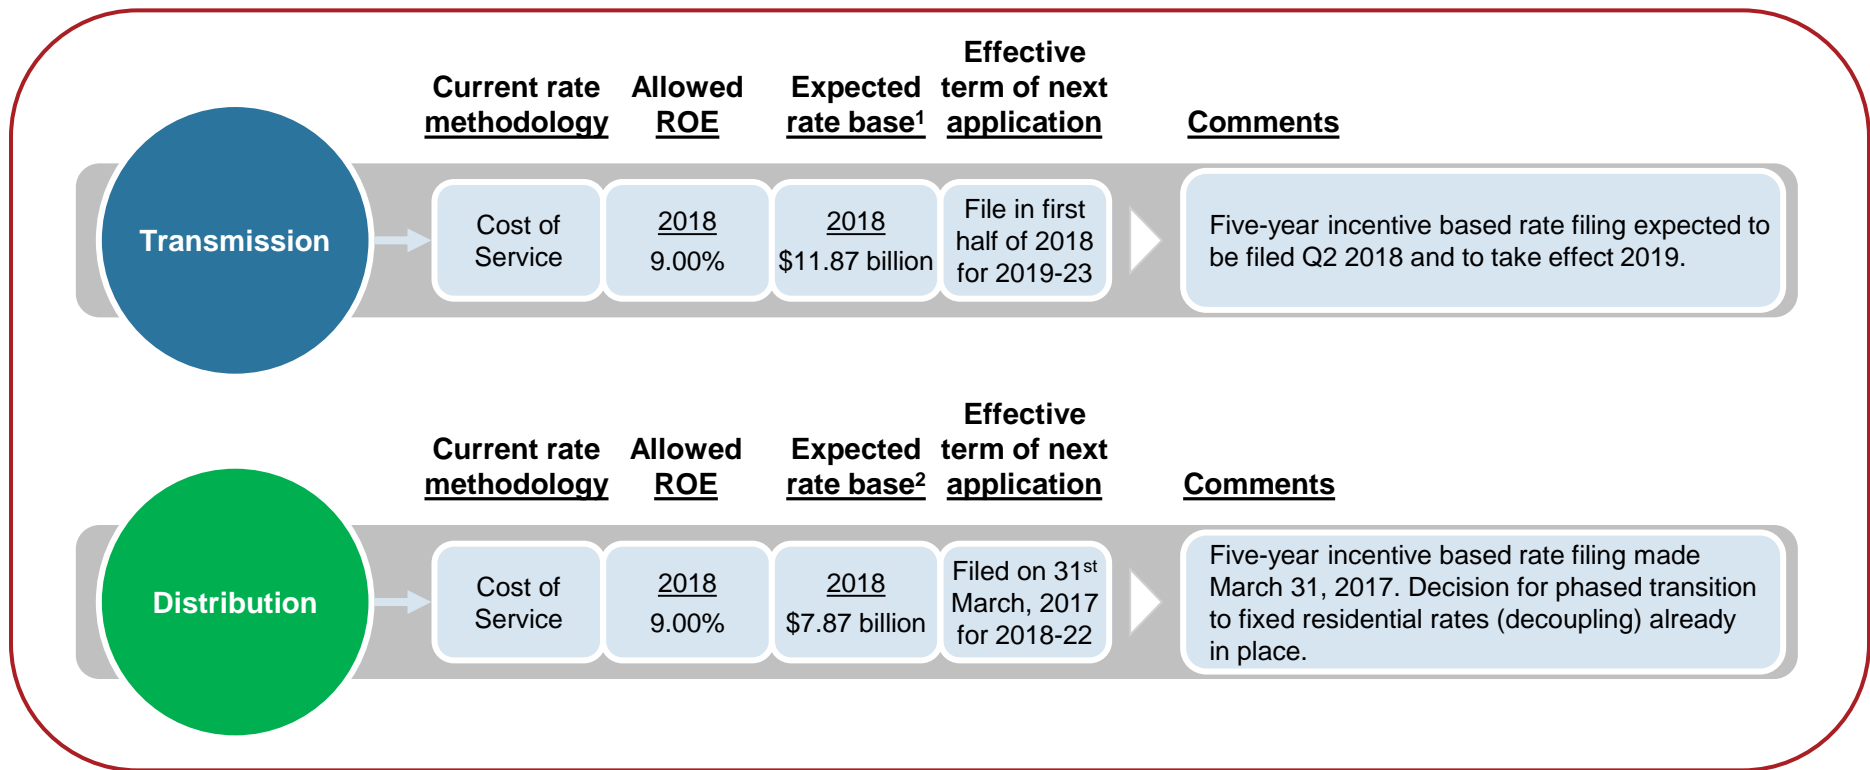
| | Current rate methodology | Allowed ROE | Expected rate base$^1$ | Effective term of next application | Comments |
|---|---|---|---|---|---|
| Transmission | Cost of Service | 2018 9.00% | 2018 \$11.87 billion | File in first half of 2018 for 2019-23 | Five-year incentive based rate filing expected to be filed Q2 2018 and to take effect 2019. |

| | Current rate methodology | Allowed ROE | Expected rate base$^2$ | Effective term of next application | Comments |
|---|---|---|---|---|---|
| Distribution | Cost of Service | 2018 9.00% | 2018 \$7.87 billion | Filed on 31$^{st}$ March, 2017 for 2018-22 | Five-year incentive based rate filing made March 31, 2017. Decision for phased transition to fixed residential rates (decoupling) already in place. |